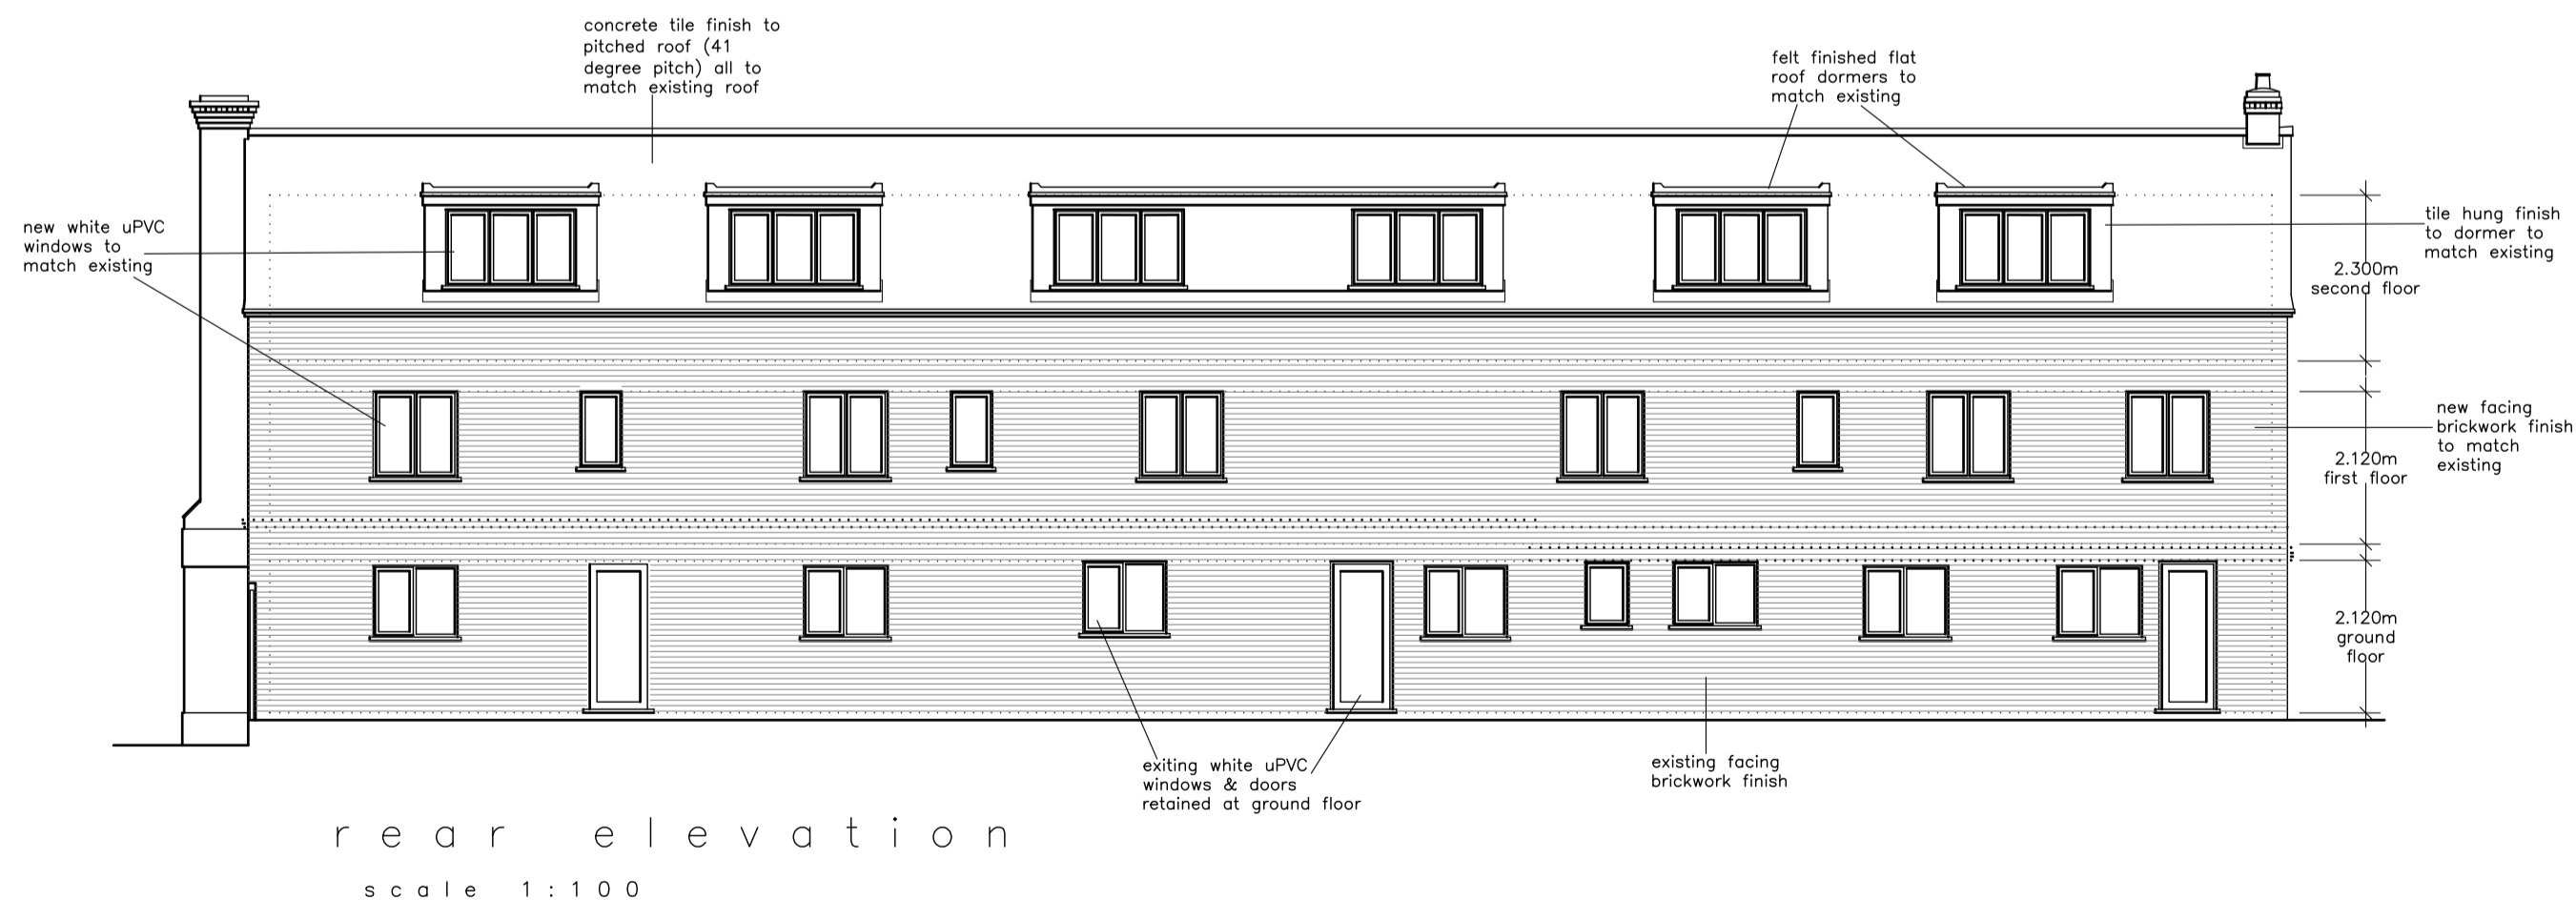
concrete tile finish to pitched roof (41 degree pitch) all to match existing roof

felt finished flat roof dormers to match existing

new white uPVC windows to match existing

tile hung finish to dormer to match existing

2.300m
second floor

new facing brickwork finish to match existing

2.120m
first floor

2.120m
ground floor

exiting white uPVC windows & doors retained at ground floor

existing facing brickwork finish

rear elevation

scale 1:100